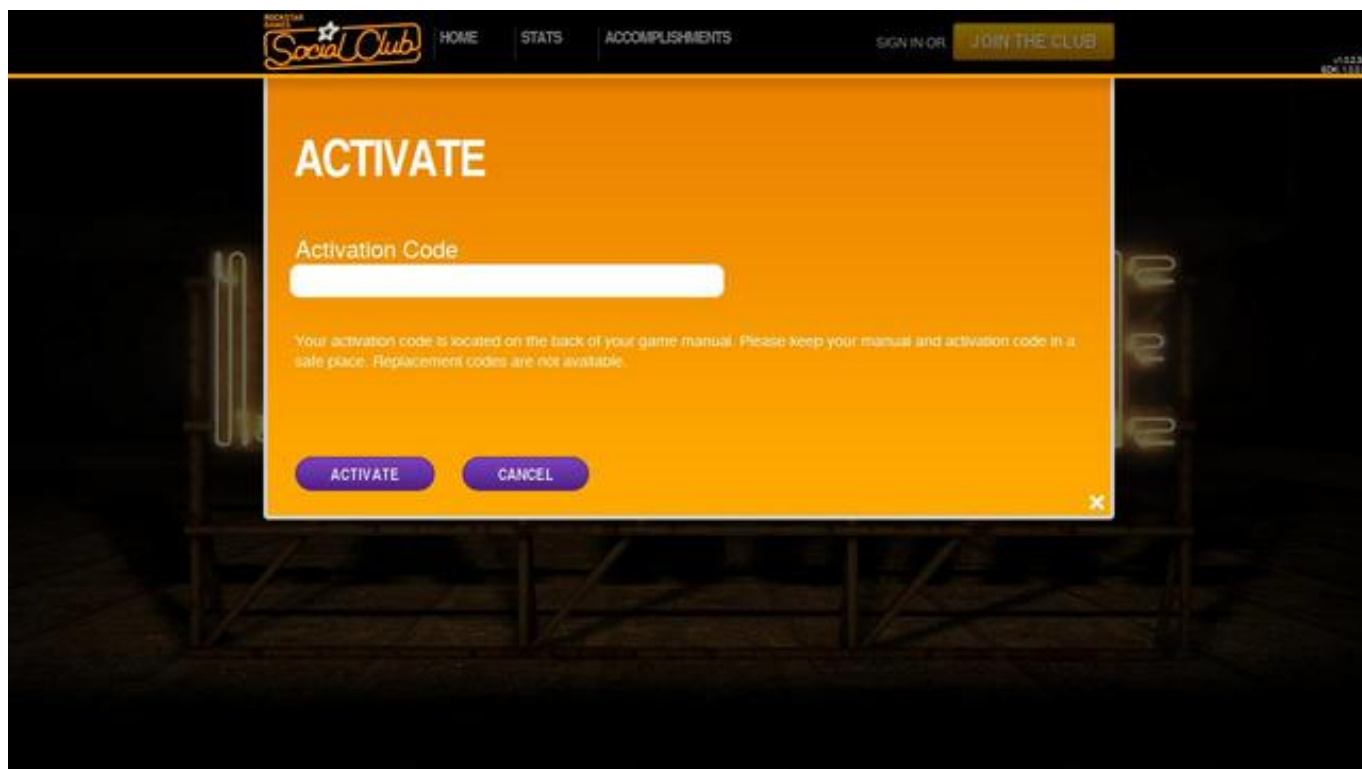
ROCKSTAR GAMES Social Club HOME STATS ACCOMPLISHMENTS SIGN IN OR JOIN THE CLUB

v1.0.2.3
SDK 1.5.0

ACTIVATE

Activation Code

Your activation code is located on the back of your game manual. Please keep your manual and activation code in a safe place. Replacement codes are not available.

ACTIVATE CANCEL

×